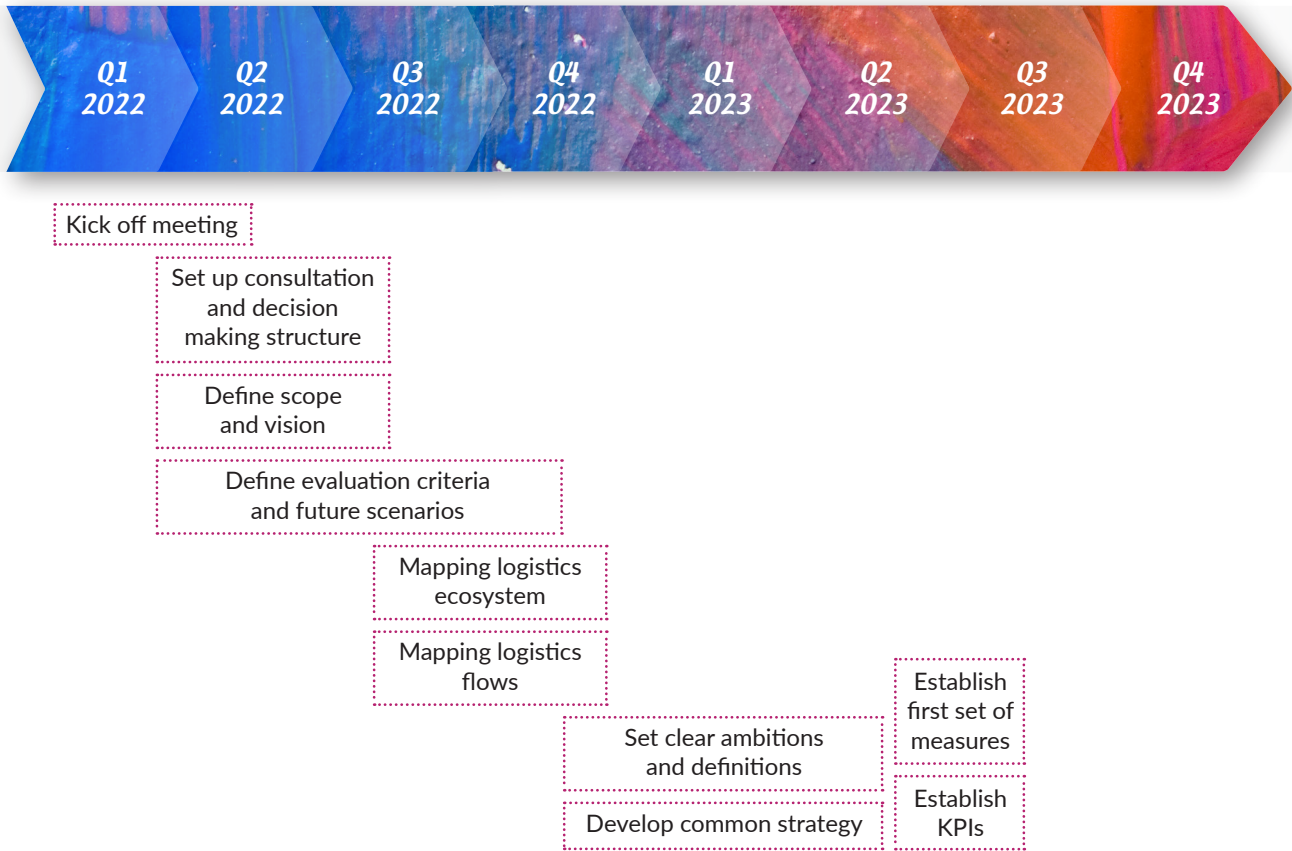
Q1 2022

Q2 2022

Q3 2022

Q4 2022

Q1 2023

Q2 2023

Q3 2023

Q4 2023

Kick off meeting

Set up consultation and decision making structure

Define scope and vision

Define evaluation criteria and future scenarios

Mapping logistics ecosystem

Mapping logistics flows

Set clear ambitions and definitions

Develop common strategy

Establish first set of measures

Establish KPIs